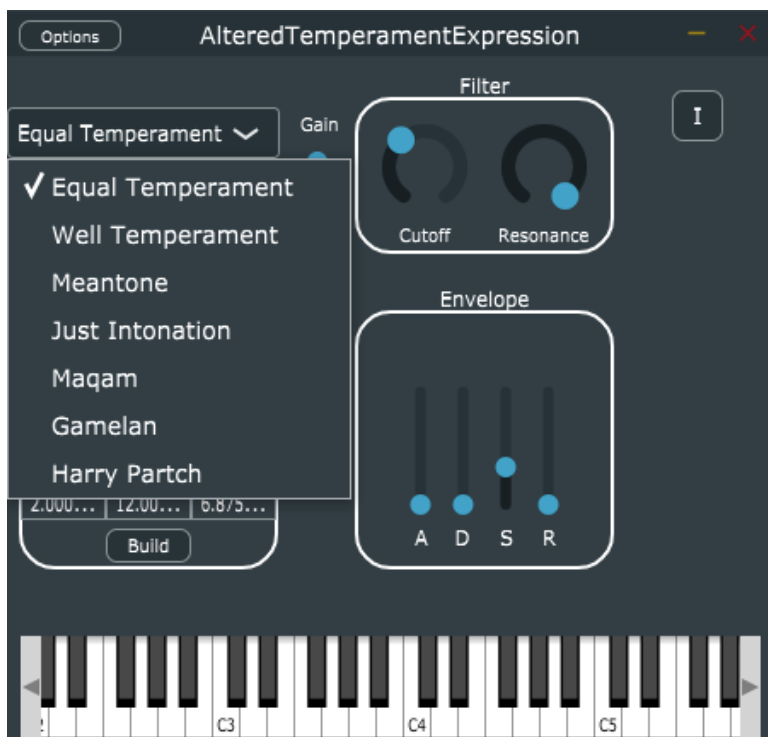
Options AlteredTemperamentExpression

Equal Temperament

Gain

Filter

Cutoff Resonance

I

✓ Equal Temperament
Well Temperament
Meantone
Just Intonation
Maqam
Gamelan
Harry Partch

Envelope

2.000... 12.00... 6.875...

Build

A D S R

C3 C4 C5